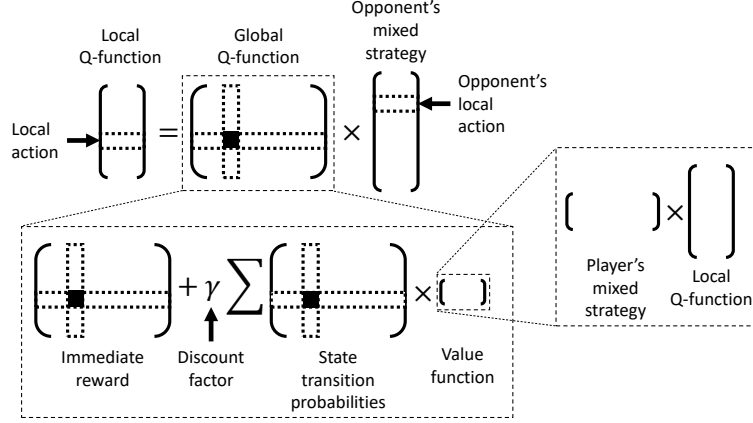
Local Q-function

Global Q-function

Opponent's mixed strategy

Opponent's local action

Local action

$=$

$\times$

$+\gamma\sum$

$\times$

$\times$

Immediate reward

Discount factor

State transition probabilities

Value function

Player's mixed strategy

Local Q-function